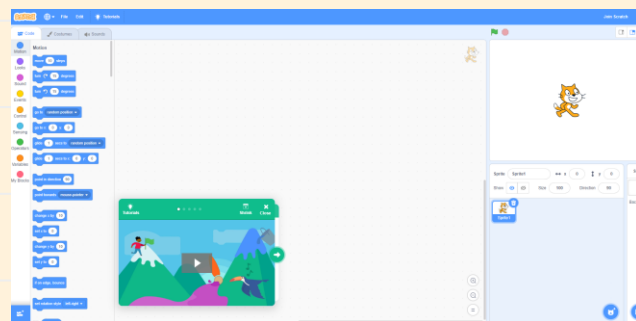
File Edit Tutorials

Code Costumes Sounds

Motion

Looks

Sound

Events

Control

Sensing

Operators

Variables

My Blocks

Motion

move 10 steps

turn 15 degrees

turn 15 degrees

go to random position

go to x: 0 y: 0

glide 1 secs to random position

glide 1 secs to x: 0 y: 0

point in direction 90

point towards mouse-pointer

change x by 10

set x to 0

change y by 10

set y to 0

if on edge, bounce

set rotation style left-right

Tutorials

Minimize

Close

Sprite Sprite1

x 0

y 0

Show

Size 100

Direction 90

Sprite1